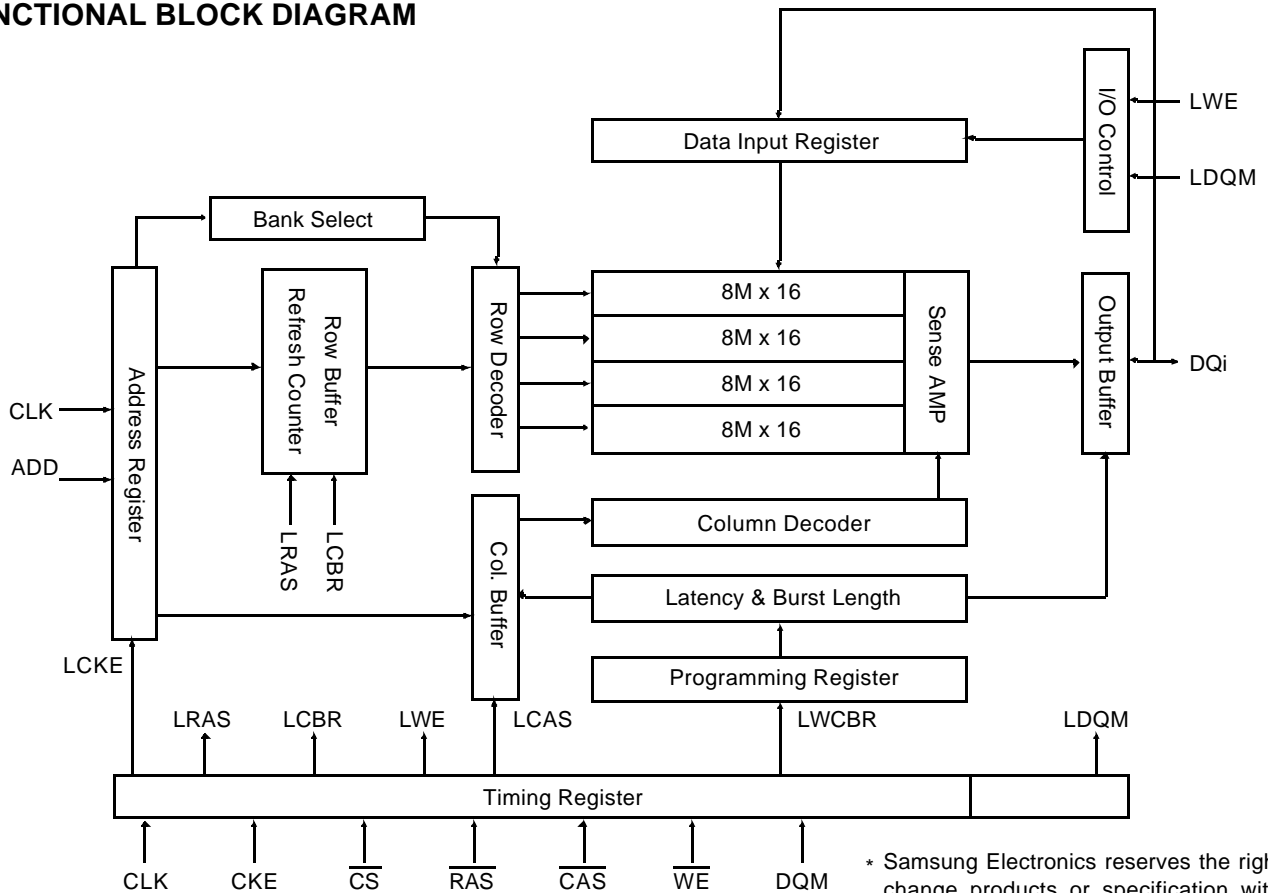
NCTIONAL BLOCK DIAGRAM

LWE
LDQM
I/O Control
Data Input Register
Bank Select
Row Buffer Refresh Counter
Row Decoder
8M x 16
8M x 16
8M x 16
8M x 16
Sense AMP
Output Buffer
DQi
CLK
ADD
Address Register
LRAS
LCBR
Col. Buffer
Column Decoder
Latency & Burst Length
Programming Register
LCKE
LRAS
LCBR
LWE
LCAS
LWCBR
LDQM
Timing Register
CLK
CKE
$\overline{CS}$
$\overline{RAS}$
$\overline{CAS}$
$\overline{WE}$
DQM

* Samsung Electronics reserves the righ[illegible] change products or specification wit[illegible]